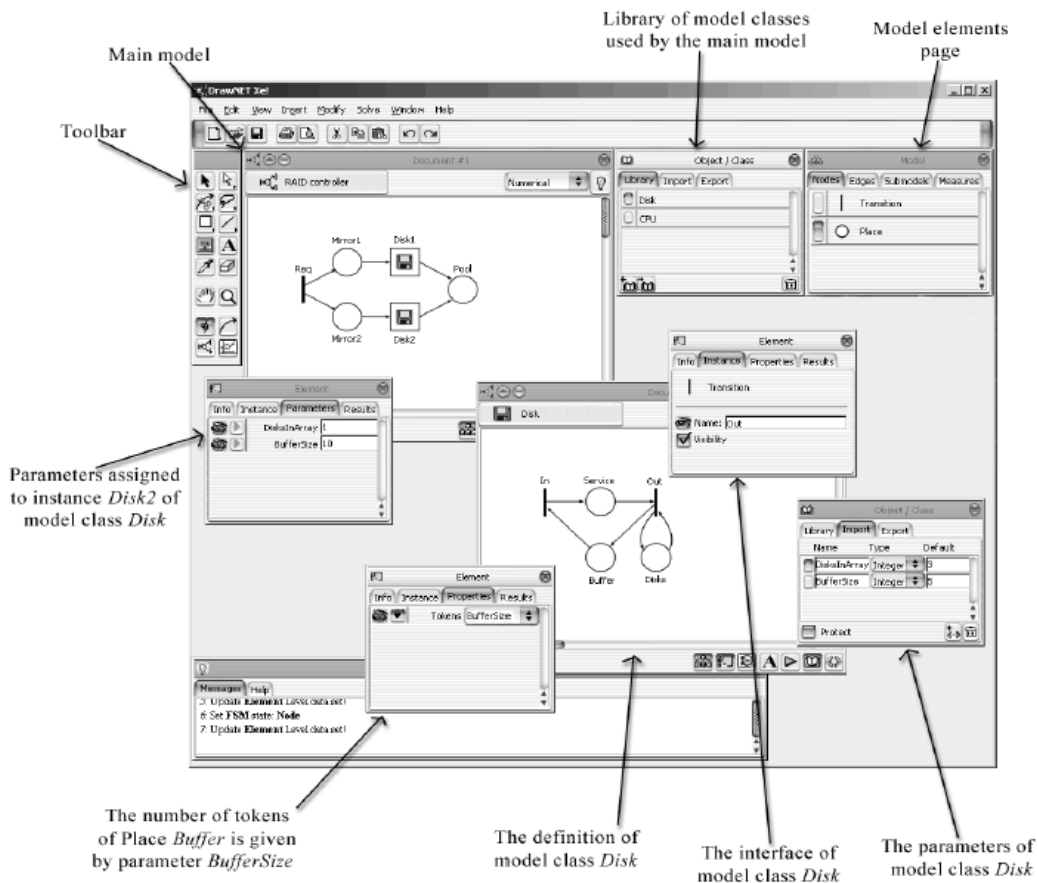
Main model

Library of model classes used by the main model

Model elements page

Toolbar

DrawNET Xe!

File Edit View Insert Modify Solve Window Help

Document #1

RAID controller

Numerical

Mirror1

Disk1

Req

Pool

Mirror2

Disk2

Object / Class

Library Import Export

Disk

CPU

Model

Nodes Edges Submodels Measures

Transition

Place

Element

Info Instance Properties Results

Transition

Name: Out

Visibility

Element

Info Instance Parameters Results

DisksInArray 1

BufferSize 10

Parameters assigned to instance *Disk2* of model class *Disk*

Disk

In

Service

Out

Buffer

Disks

Object / Class

Library Import Export

Name Type Default

DisksInArray Integer 3

BufferSize Integer 5

Protect

Element

Info Instance Properties Results

Tokens BufferSize

Messages Help

5: Update Element Level data set!

6: Set FSM state: Node

7: Update Element Level data set!

The number of tokens of Place *Buffer* is given by parameter *BufferSize*

The definition of model class *Disk*

The interface of model class *Disk*

The parameters of model class *Disk*